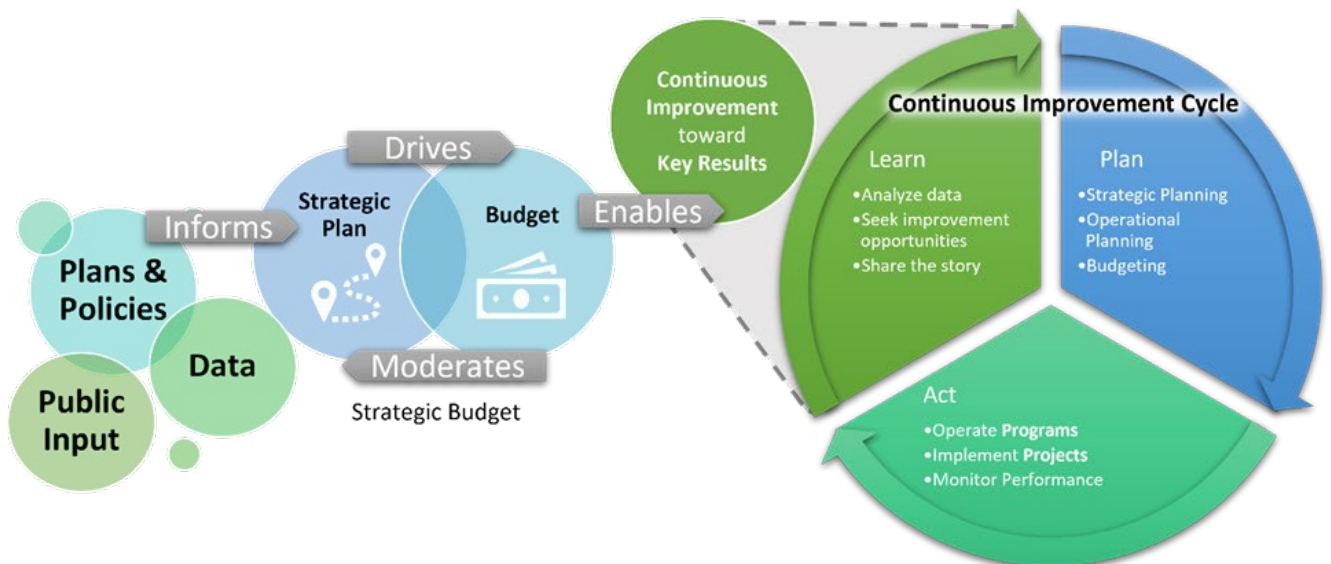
Plans & Policies

Data

Public Input

Informs

Strategic Plan

Budget

Drives

Moderates

Strategic Budget

Enables

Continuous Improvement toward Key Results

Continuous Improvement Cycle

Learn
•Analyze data
•Seek improvement opportunities
•Share the story

Plan
•Strategic Planning
•Operational Planning
•Budgeting

Act
•Operate Programs
•Implement Projects
•Monitor Performance